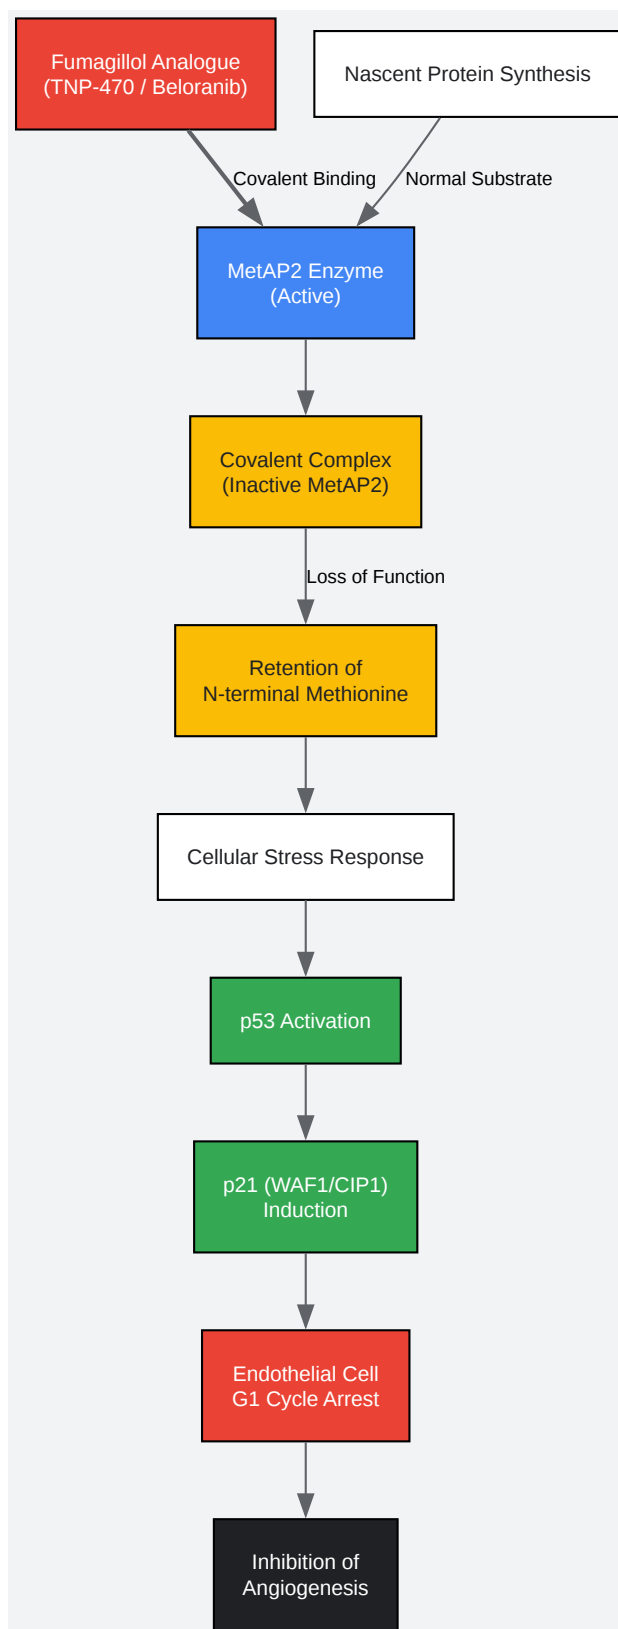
Fumagillol Analogue (TNP-470 / Beloranib)

Nascent Protein Synthesis

Covalent Binding

Normal Substrate

MetAP2 Enzyme (Active)

Covalent Complex (Inactive MetAP2)

Loss of Function

Retention of N-terminal Methionine

Cellular Stress Response

p53 Activation

p21 (WAF1/CIP1) Induction

Endothelial Cell G1 Cycle Arrest

Inhibition of Angiogenesis